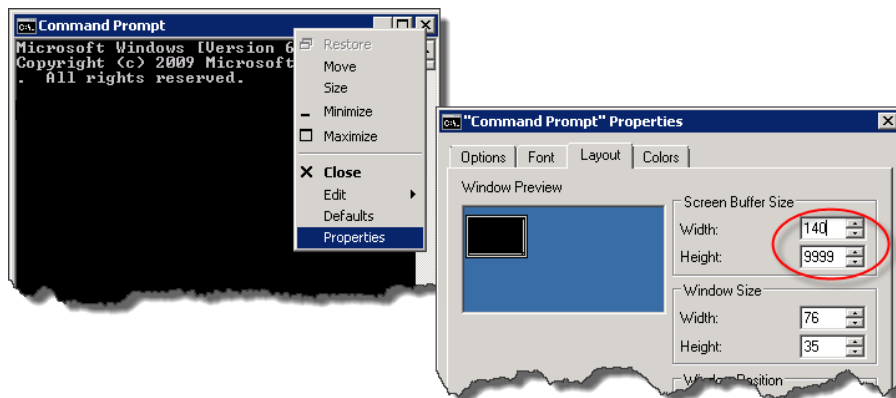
Command Prompt

Microsoft Windows [Version 6
Copyright (c) 2009 Microsoft
. All rights reserved.

Restore
Move
Size
Minimize
Maximize
Close
Edit
Defaults
Properties

"Command Prompt" Properties

Options | Font | Layout | Colors

Window Preview

Screen Buffer Size
Width: 140
Height: 9999

Window Size
Width: 76
Height: 35

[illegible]